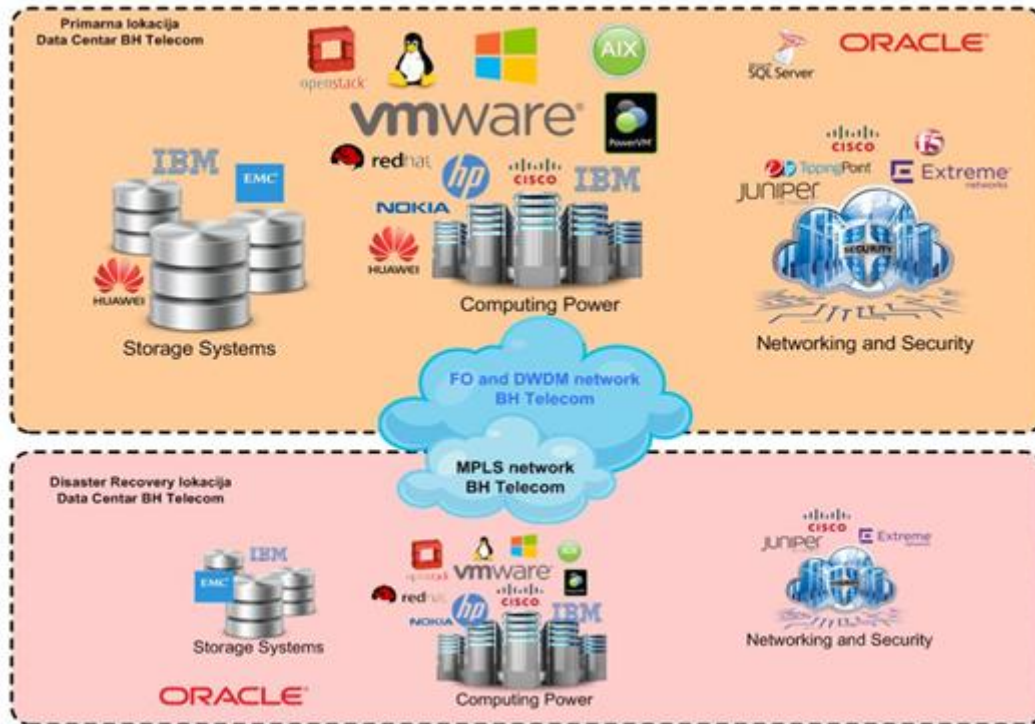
Primarna lokacija
Data Centar BH Telecom

openstack

AIX

SQL Server

ORACLE

vmware

PowerVM

redhat

hp

CISCO

IBM

IBM

EMC

NOKIA

HUAWEI

HUAWEI

CISCO

F5

TippingPoint

Extreme networks

JUNIPER

SECURITY

Computing Power

Storage Systems

Networking and Security

FO and DWDM network
BH Telecom

MPLS network
BH Telecom

Disaster Recovery lokacija
Data Centar BH Telecom

IBM

EMC

openstack

vmware

redhat

hp

CISCO

IBM

NOKIA

CISCO

JUNIPER

Extreme

Storage Systems

Networking and Security

ORACLE

Computing Power